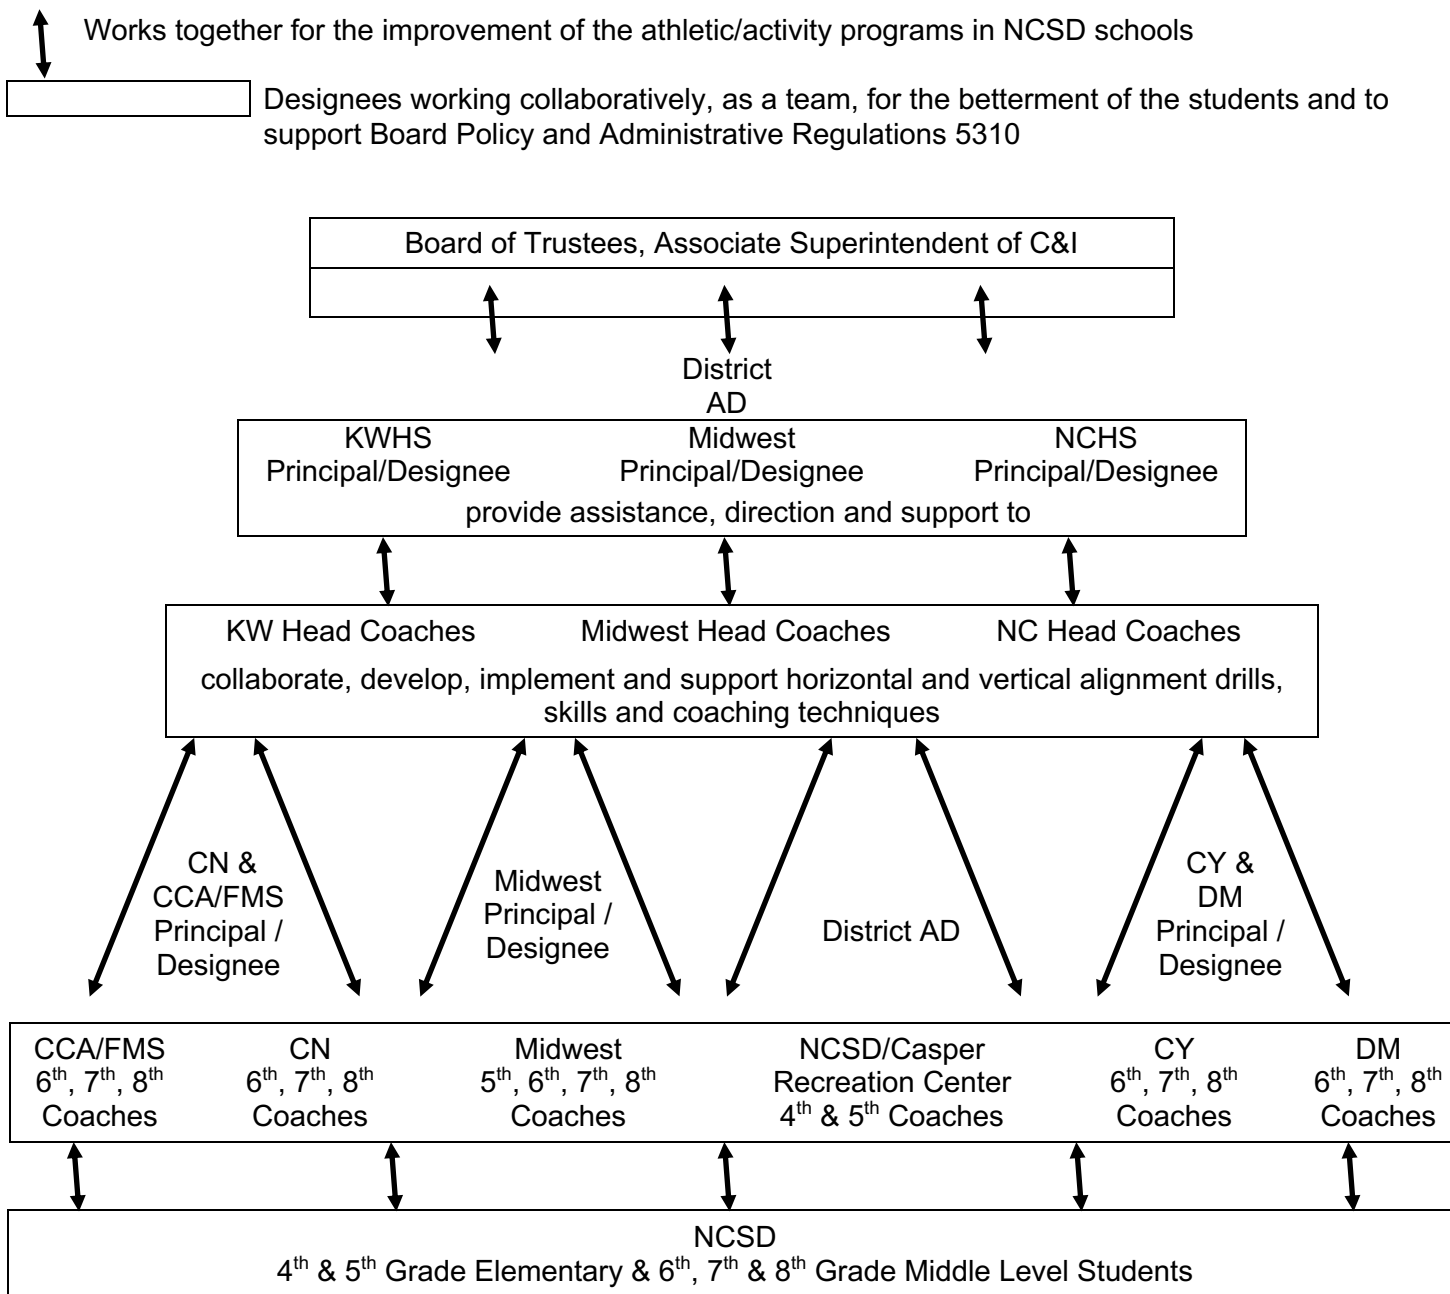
Works together for the improvement of the athletic/activity programs in NCSD schools

Designees working collaboratively, as a team, for the betterment of the students and to support Board Policy and Administrative Regulations 5310

Board of Trustees, Associate Superintendent of C&I

District AD

KWHS Principal/Designee

Midwest Principal/Designee

NCHS Principal/Designee

provide assistance, direction and support to

KW Head Coaches

Midwest Head Coaches

NC Head Coaches

collaborate, develop, implement and support horizontal and vertical alignment drills, skills and coaching techniques

CN & CCA/FMS Principal / Designee

Midwest Principal / Designee

District AD

CY & DM Principal / Designee

CCA/FMS $6^{th}$, $7^{th}$, $8^{th}$ Coaches

CN $6^{th}$, $7^{th}$, $8^{th}$ Coaches

Midwest $5^{th}$, $6^{th}$, $7^{th}$, $8^{th}$ Coaches

NCSD/Casper Recreation Center $4^{th}$ & $5^{th}$ Coaches

CY $6^{th}$, $7^{th}$, $8^{th}$ Coaches

DM $6^{th}$, $7^{th}$, $8^{th}$ Coaches

NCSD
$4^{th}$ & $5^{th}$ Grade Elementary & $6^{th}$, $7^{th}$ & $8^{th}$ Grade Middle Level Students